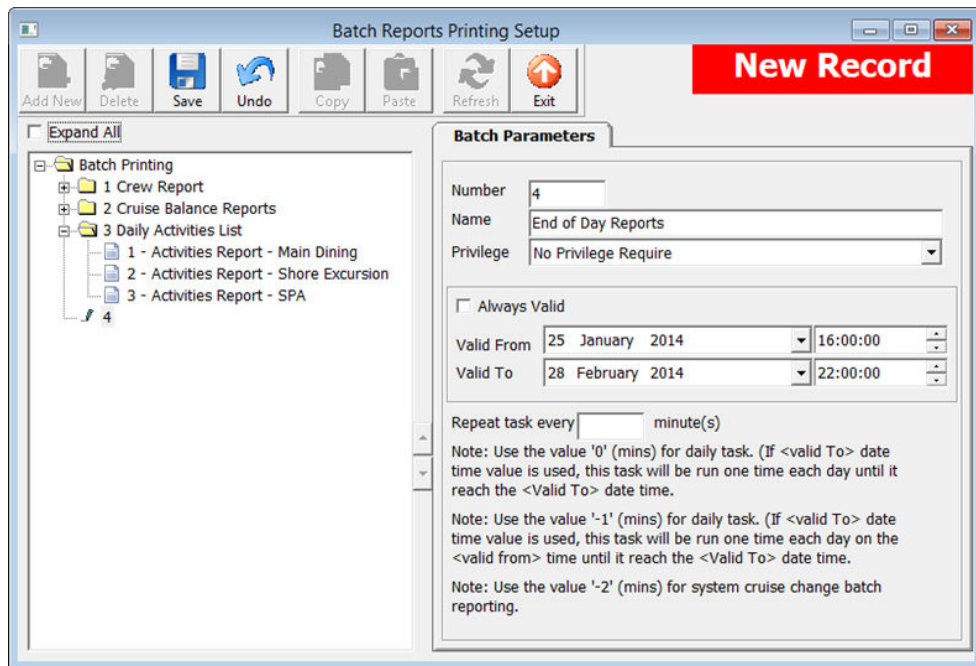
Batch Reports Printing Setup

Add New Delete Save Undo Copy Paste Refresh Exit

New Record

Expand All

Batch Printing
1 Crew Report
2 Cruise Balance Reports
3 Daily Activities List
1 - Activities Report - Main Dining
2 - Activities Report - Shore Excursion
3 - Activities Report - SPA
4

Batch Parameters

Number 4
Name End of Day Reports
Privilege No Privilege Require

Always Valid

Valid From 25 January 2014 16:00:00
Valid To 28 February 2014 22:00:00

Repeat task every minute(s)

Note: Use the value '0' (mins) for daily task. (If <valid To> date time value is used, this task will be run one time each day until it reach the <Valid To> date time.

Note: Use the value '-1' (mins) for daily task. (If <valid To> date time value is used, this task will be run one time each day on the <valid from> time until it reach the <Valid To> date time.

Note: Use the value '-2' (mins) for system cruise change batch reporting.